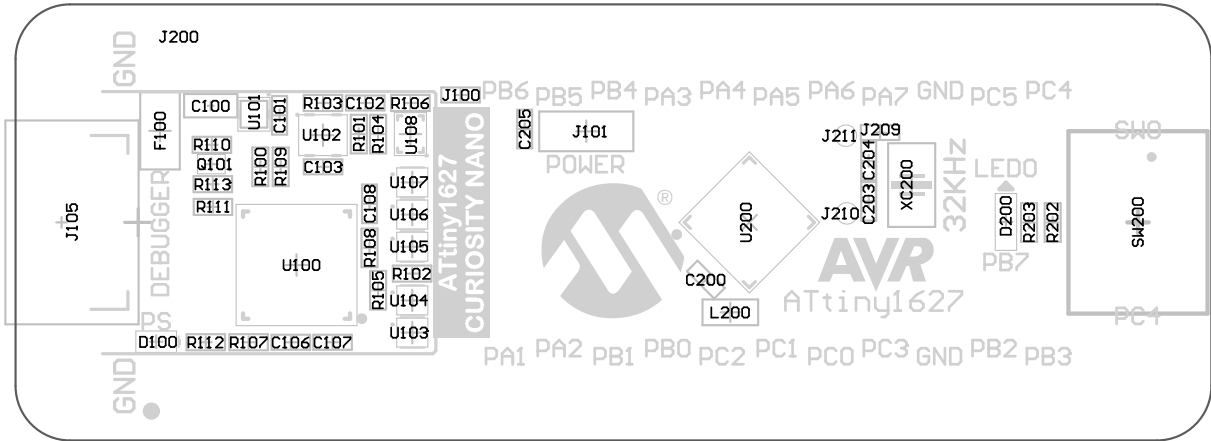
J200
GND
C100
U101
C101
R103
C102
R106
J100
PB6 PB5 PB4 PA3 PA4 PA5 PA6 PA7 GND PC5 PC4
F100
U102
R101
R104
U108
C205
J101
J211
J209
SW0
R110
Q101
R100
R109
C103
POWER
C204
R113
U107
C203
XC200
32KHz
LED0
R111
C108
ATtiny1627 CURIOSITY NANO
J105
DEBUGGER
U106
J210
D200
R203
R202
SW200
U100
R108
U105
U200
R102
AVR
PB7
R105
U104
C200
PS
U103
L200
ATtiny1627
PC1
D100
R112
R107
C106
C107
PA1 PA2 PB1 PB0 PC2 PC1 PC0 PC3 GND PB2 PB3
GND